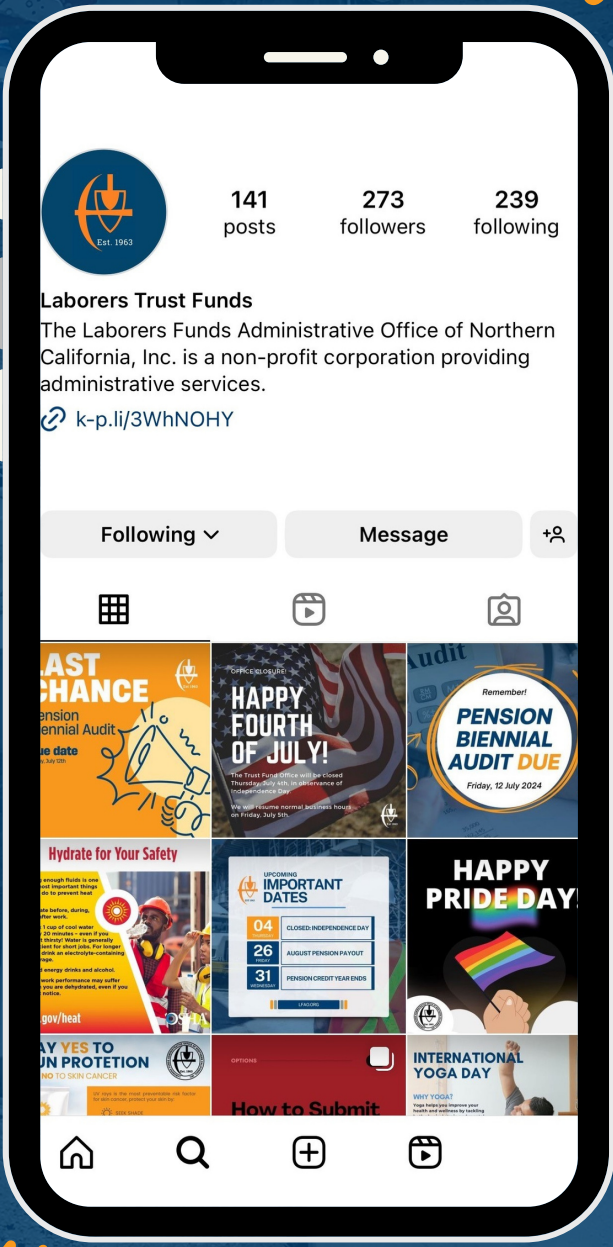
Est. 1963

141 posts

273 followers

239 following

Laborers Trust Funds

The Laborers Funds Administrative Office of Northern California, Inc. is a non-profit corporation providing administrative services.

k-p.li/3WhNOHY

Following

Message

LAST CHANCE

Pension Biennial Audit

Due date

Friday, July 12th

OFFICE CLOSURE!

HAPPY FOURTH OF JULY!

The Trust Fund Office will be closed Thursday, July 4th, in observance of Independence Day.

We will resume normal business hours on Friday, July 5th.

Audit

Remember!

PENSION BIENNIAL AUDIT DUE

Friday, 12 July 2024

Hydrate for Your Safety

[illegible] enough fluids is one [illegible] most important things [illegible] do to prevent heat

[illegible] water before, during, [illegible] after work.

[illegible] 1 cup of cool water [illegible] 20 minutes - even if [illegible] thirsty! Water is generally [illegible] for short jobs. For longer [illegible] drink an electrolyte-containing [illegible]

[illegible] energy drinks and alcohol.

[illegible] work performance may suffer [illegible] are dehydrated, even if you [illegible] notice.

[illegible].gov/heat

OSHA

UPCOMING

IMPORTANT DATES

04 CLOSED: INDEPENDENCE DAY

26 FRIDAY AUGUST PENSION PAYOUT

31 WEDNESDAY PENSION CREDIT YEAR ENDS

HAPPY PRIDE DAY!

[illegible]AY YES TO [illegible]UN PROTECTION

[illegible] NO TO SKIN CANCER

OPTIONS

How to Submit

INTERNATIONAL YOGA DAY

WHY YOGA?